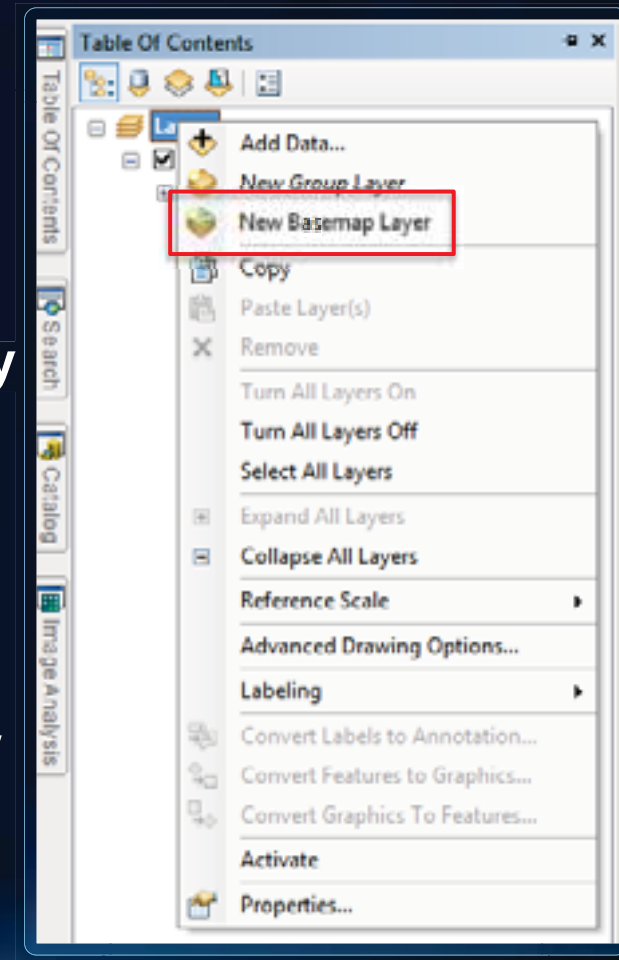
Table Of Contents

Table Of Contents

Search

Catalog

Image Analysis

y

La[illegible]

Add Data...

New Group Layer

New Basemap Layer

Copy

Paste Layer(s)

Remove

Turn All Layers On

Turn All Layers Off

Select All Layers

Expand All Layers

Collapse All Layers

Reference Scale

Advanced Drawing Options...

Labeling

Convert Labels to Annotation...

Convert Features to Graphics...

Convert Graphics To Features...

Activate

Properties...